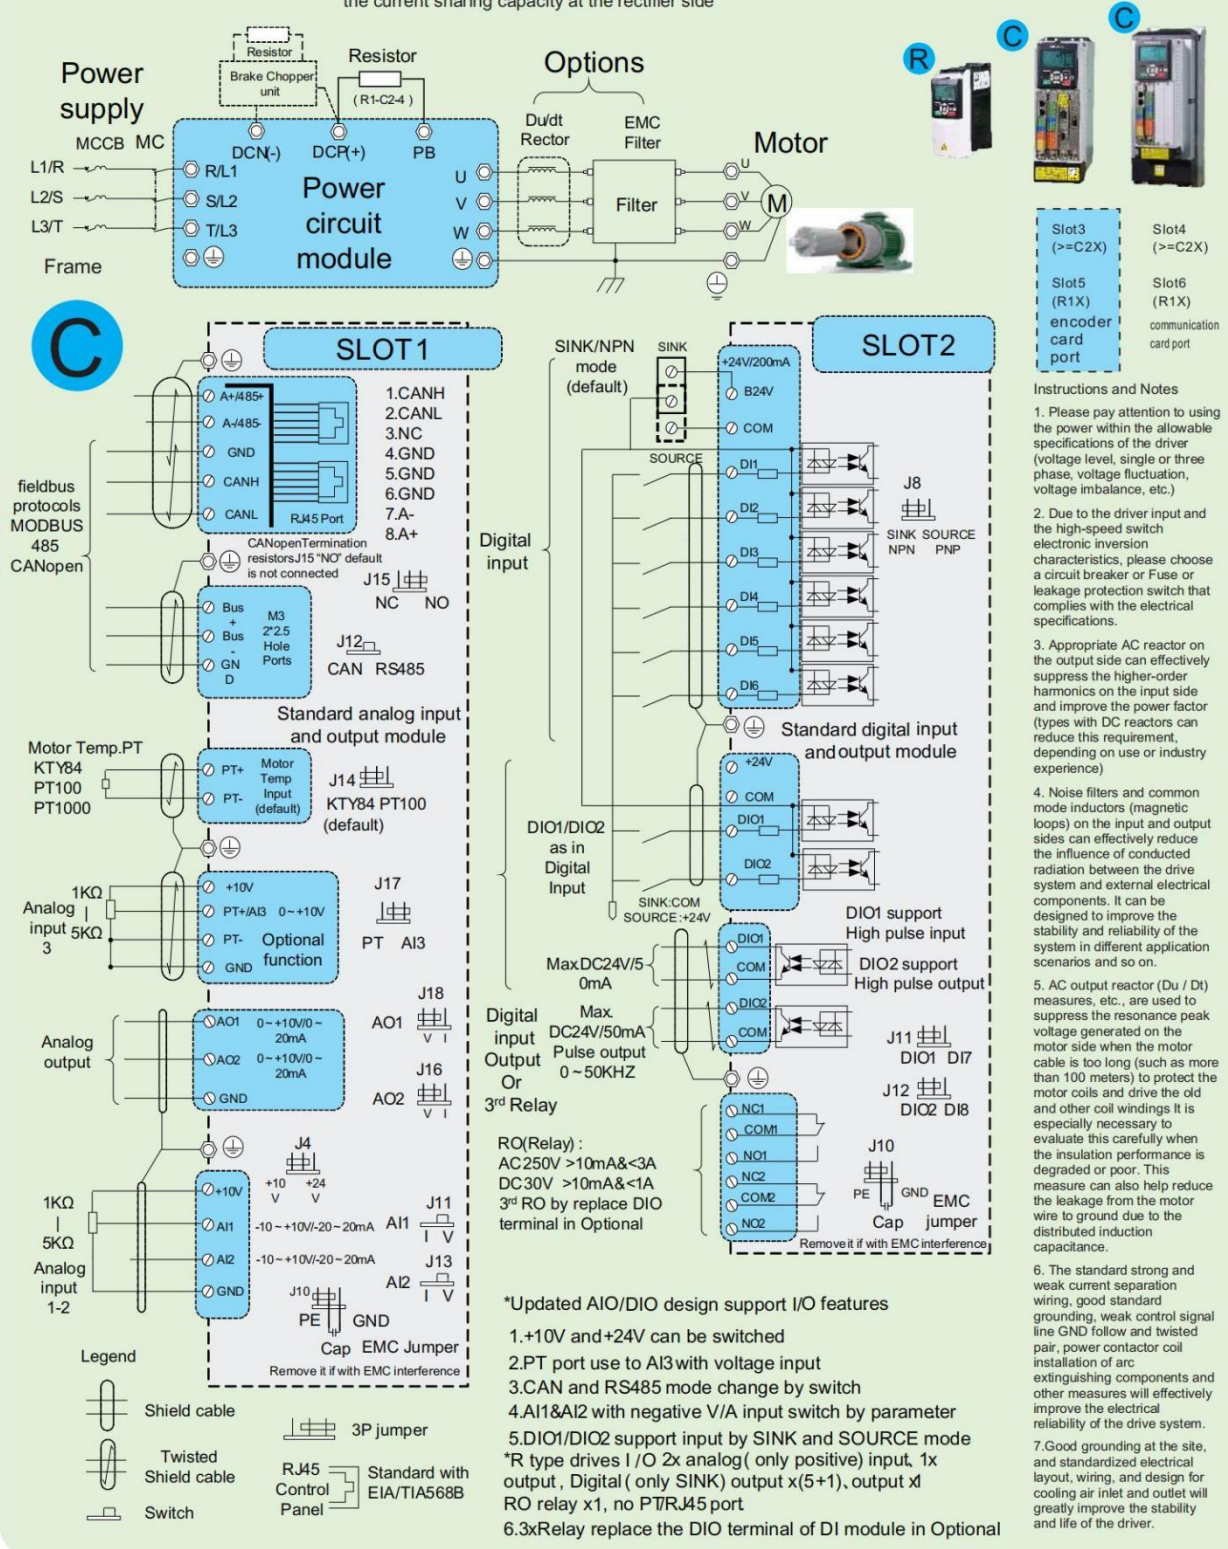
the current sharing capacity at the rectifier side

Resistor
Brake Chopper unit
Resistor
(R1-C2-4)
Options
Power supply
MCCB MC
L1/R
L2/S
L3/T
Frame
DCN(-) DCP(+) PB
R/L1
S/L2
T/L3
Power circuit module
U
V
W
Du/dt Rector
EMC Filter
Filter
Motor
U
V
W
M
R C C

| Slot3 (>=C2X) | Slot4 (>=C2X) |
|---|---|
| Slot5 (R1X) encoder card port | Slot6 (R1X) communication card port |

C
SLOT1
A+/485+
A-/485-
GND
CANH
CANL
RJ45 Port
1.CANH
2.CANL
3.NC
4.GND
5.GND
6.GND
7.A-
8.A+
fieldbus protocols MODBUS 485 CANopen
CANopenTermination resistorsJ15 "NO" default is not connected
J15
NC NO
Bus + Bus - GND
M3 2*2.5 Hole Ports
J12
CAN RS485
Standard analog input and output module
Motor Temp.PT KTY84 PT100 PT1000
PT+ PT-
Motor Temp Input (default)
J14
KTY84 PT100 (default)
1KΩ
Analog input 5KΩ 3
+10V
PT+/AI3 0~+10V
PT-
GND
Optional function
J17
PT AI3
Analog output
AO1 0~+10V/0~20mA
AO2 0~+10V/0~20mA
GND
J18
AO1 V I
J16
AO2 V I
J4
+10 V +24 V
1KΩ
5KΩ
Analog input 1-2
+10V
AI1 -10~+10V/-20~20mA
AI2 -10~+10V/-20~20mA
GND
J11
AI1 I V
J13
AI2 I V
J10
PE GND
Cap EMC Jumper
Remove it if with EMC interference
Legend
Shield cable
Twisted Shield cable
Switch
3P jumper
RJ45 Control Panel
Standard with EIA/TIA568B

SINK/NPN mode (default)
SINK
SOURCE
SLOT2
+24V/200mA
B24V
COM
DI1
DI2
DI3
DI4
DI5
DI6
Digital input
J8
SINK SOURCE NPN PNP
Standard digital input and output module
+24V
COM
DIO1
DIO2
DIO1/DIO2 as in Digital Input
SINK:COM SOURCE:+24V
DIO1 support High pulse input
DIO1
COM
DIO2
COM
DIO2 support High pulse output
MaxDC24V/50mA
Digital input Output Or 3rd Relay
Max. DC24V/50mA Pulse output 0~50KHZ
J11 DIO1 DI7
J12 DIO2 DI8
NC1
COM1
NO1
NC2
COM2
NO2
RO(Relay):
AC250V >10mA&<3A
DC30V >10mA&<1A
3rd RO by replace DIO terminal in Optional
J10
PE GND
Cap
EMC jumper
Remove it if with EMC interference

*Updated AIO/DIO design support I/O features
1.+10V and+24V can be switched
2.PT port use to AI3with voltage input
3.CAN and RS485 mode change by switch
4.AI1&AI2 with negative V/A input switch by parameter
5.DIO1/DIO2 support input by SINK and SOURCE mode
*R type drives I /O 2x analog( only positive) input, 1x output , Digital ( only SINK) output x(5+1), output x1 RO relay x1, no PT/RJ45 port
6.3xRelay replace the DIO terminal of DI module in Optional

Instructions and Notes
1. Please pay attention to using the power within the allowable specifications of the driver (voltage level, single or three phase, voltage fluctuation, voltage imbalance, etc.)
2. Due to the driver input and the high-speed switch electronic inversion characteristics, please choose a circuit breaker or Fuse or leakage protection switch that complies with the electrical specifications.
3. Appropriate AC reactor on the output side can effectively suppress the higher-order harmonics on the input side and improve the power factor (types with DC reactors can reduce this requirement, depending on use or industry experience)
4. Noise filters and common mode inductors (magnetic loops) on the input and output sides can effectively reduce the influence of conducted radiation between the drive system and external electrical components. It can be designed to improve the stability and reliability of the system in different application scenarios and so on.
5. AC output reactor (Du / Dt) measures, etc., are used to suppress the resonance peak voltage generated on the motor side when the motor cable is too long (such as more than 100 meters) to protect the motor coils and drive the old and other coil windings It is especially necessary to evaluate this carefully when the insulation performance is degraded or poor. This measure can also help reduce the leakage from the motor wire to ground due to the distributed induction capacitance.
6. The standard strong and weak current separation wiring, good standard grounding, weak control signal line GND follow and twisted pair, power contactor coil installation of arc extinguishing components and other measures will effectively improve the electrical reliability of the drive system.
7.Good grounding at the site, and standardized electrical layout, wiring, and design for cooling air inlet and outlet will greatly improve the stability and life of the driver.